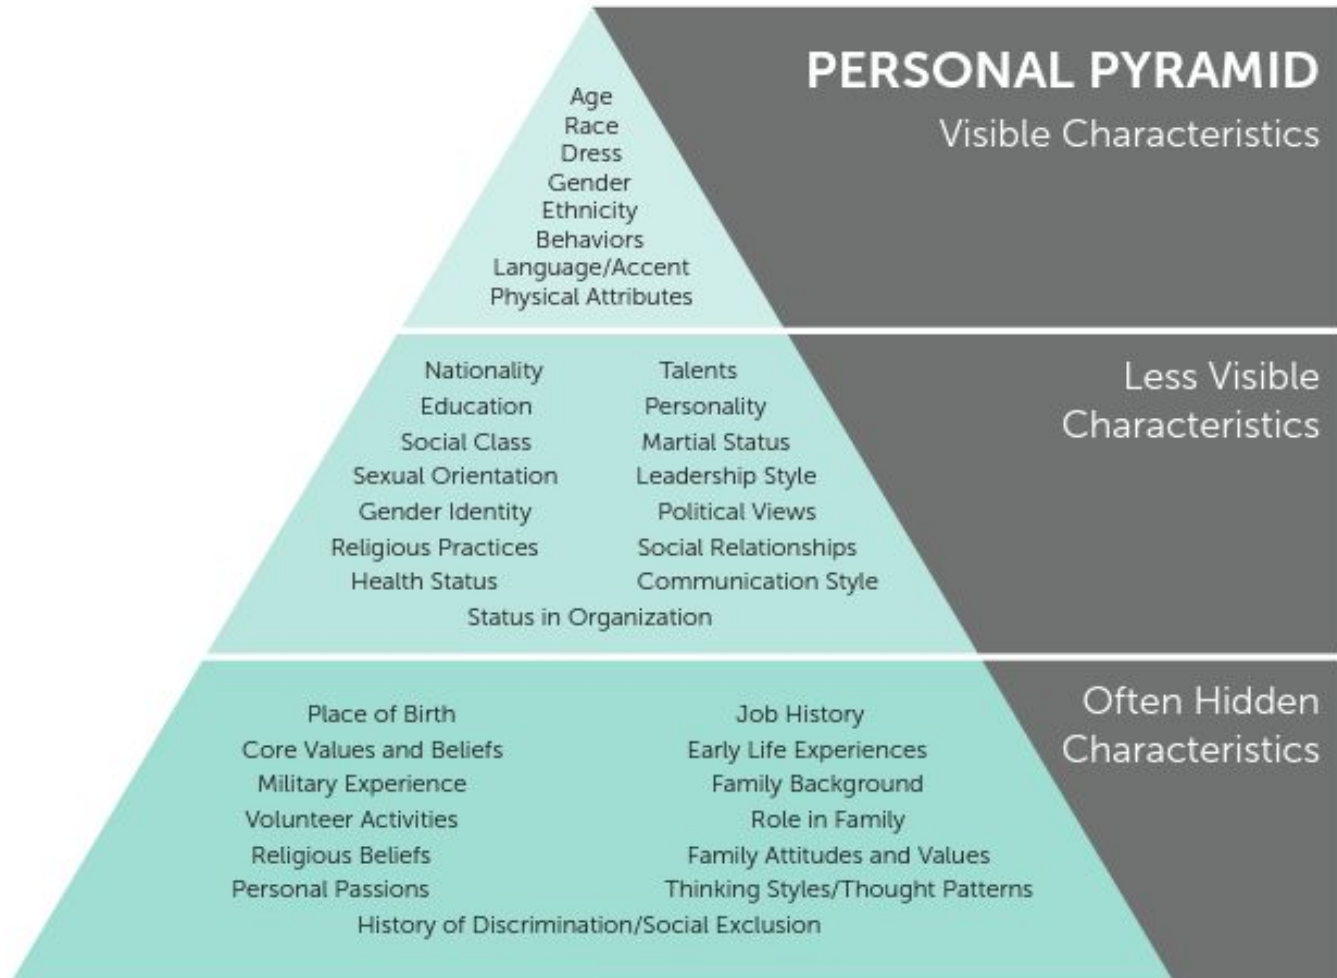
PERSONAL PYRAMID
Visible Characteristics

Age
Race
Dress
Gender
Ethnicity
Behaviors
Language/Accent
Physical Attributes

Less Visible Characteristics

Nationality
Education
Social Class
Sexual Orientation
Gender Identity
Religious Practices
Health Status

Talents
Personality
Martial Status
Leadership Style
Political Views
Social Relationships
Communication Style

Status in Organization

Often Hidden Characteristics

Place of Birth
Core Values and Beliefs
Military Experience
Volunteer Activities
Religious Beliefs
Personal Passions

Job History
Early Life Experiences
Family Background
Role in Family
Family Attitudes and Values
Thinking Styles/Thought Patterns

History of Discrimination/Social Exclusion